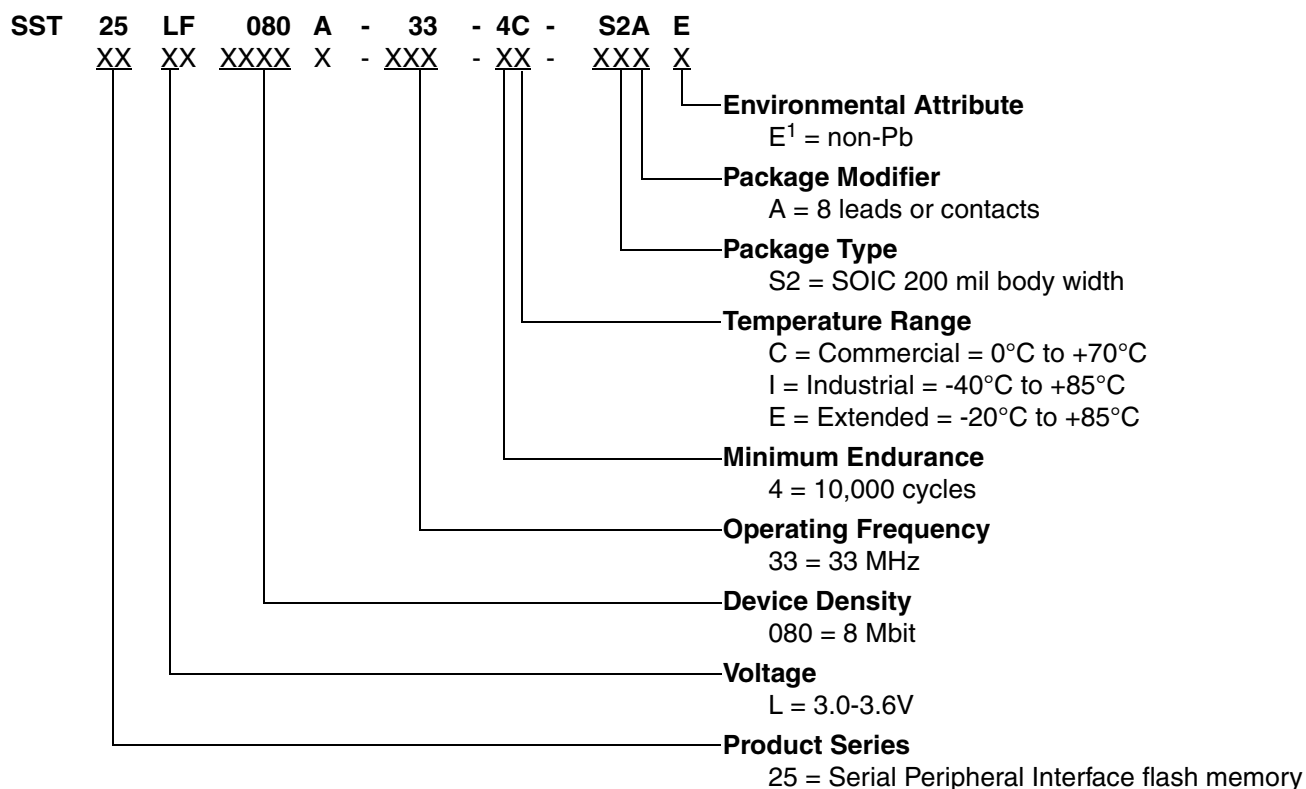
SST 25 LF 080 A - 33 - 4C - S2A E
XX XX XXXX X - XXX - XX - XXX X

Environmental Attribute
$E^1$ = non-Pb

Package Modifier
A = 8 leads or contacts

Package Type
S2 = SOIC 200 mil body width

Temperature Range
C = Commercial = 0°C to +70°C
I = Industrial = -40°C to +85°C
E = Extended = -20°C to +85°C

Minimum Endurance
4 = 10,000 cycles

Operating Frequency
33 = 33 MHz

Device Density
080 = 8 Mbit

Voltage
L = 3.0-3.6V

Product Series
25 = Serial Peripheral Interface flash memory